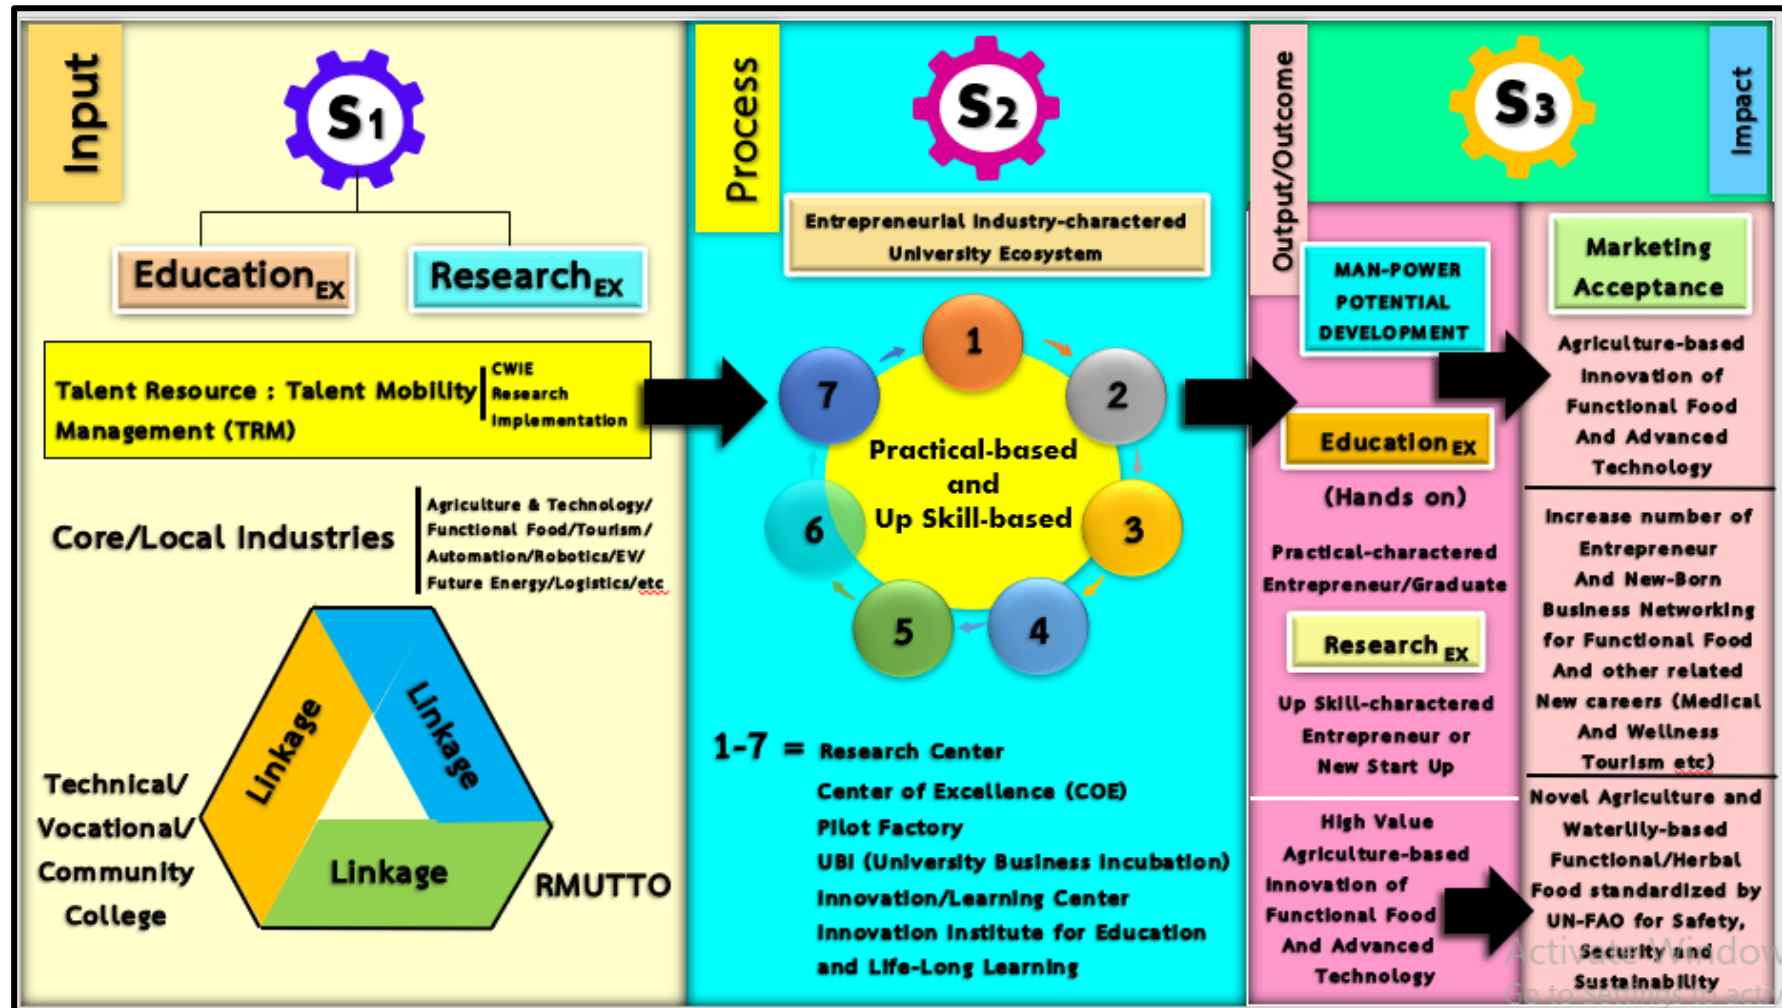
Input

$S_1$

Education$_{EX}$

Research$_{EX}$

Talent Resource : Talent Mobility Management (TRM)

CWIE Research Implementation

Core/Local Industries

Agriculture & Technology/ Functional Food/Tourism/ Automation/Robotics/EV/ Future Energy/Logistics/etc

Linkage

Linkage

Linkage

Technical/ Vocational/ Community College

RMUTTO

Process

$S_2$

Entrepreneurial Industry-charactered University Ecosystem

1

2

3

4

5

6

7

Practical-based and Up Skill-based

1-7 = Research Center
Center of Excellence (COE)
Pilot Factory
UBI (University Business Incubation)
Innovation/Learning Center
Innovation Institute for Education and Life-Long Learning

Output/Outcome

$S_3$

Impact

MAN-POWER POTENTIAL DEVELOPMENT

Education$_{EX}$

(Hands on)

Practical-charactered Entrepreneur/Graduate

Research$_{EX}$

Up Skill-charactered Entrepreneur or New Start Up

High Value Agriculture-based Innovation of Functional Food And Advanced Technology

Marketing Acceptance

Agriculture-based Innovation of Functional Food And Advanced Technology

Increase number of Entrepreneur And New-Born Business Networking for Functional Food And other related New careers (Medical And Wellness Tourism etc)

Novel Agriculture and Waterlily-based Functional/Herbal Food standardized by UN-FAO for Safety, Security and Sustainability

Activate Window
Go to Settings to activ